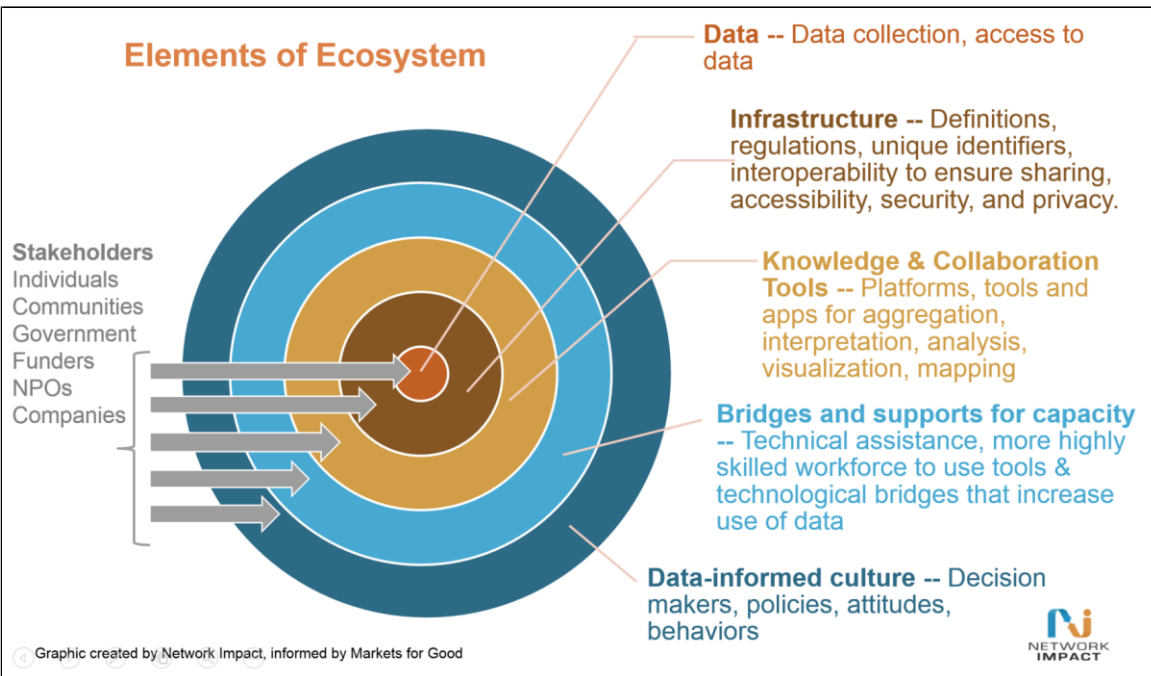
Elements of Ecosystem

Data -- Data collection, access to data

Infrastructure -- Definitions, regulations, unique identifiers, interoperability to ensure sharing, accessibility, security, and privacy.

Stakeholders
Individuals
Communities
Government
Funders
NPOs
Companies

Knowledge & Collaboration Tools -- Platforms, tools and apps for aggregation, interpretation, analysis, visualization, mapping

Bridges and supports for capacity -- Technical assistance, more highly skilled workforce to use tools & technological bridges that increase use of data

Data-informed culture -- Decision makers, policies, attitudes, behaviors

Graphic created by Network Impact, informed by Markets for Good

NETWORK IMPACT